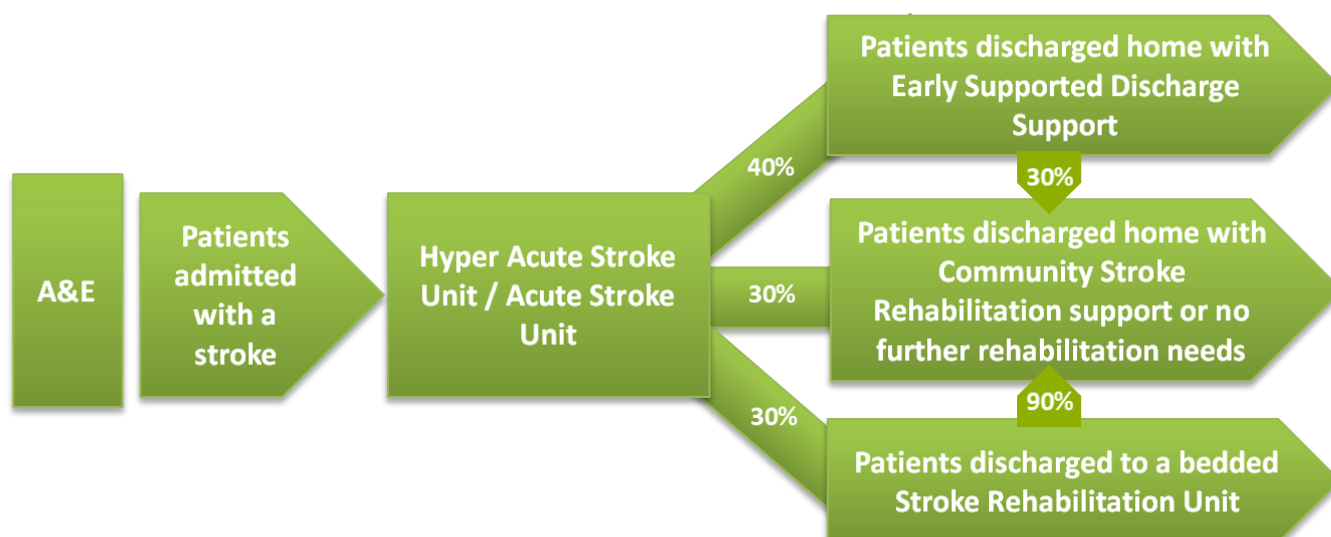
A&E

Patients admitted with a stroke

Hyper Acute Stroke Unit / Acute Stroke Unit

40%

30%

30%

Patients discharged home with Early Supported Discharge Support

30%

Patients discharged home with Community Stroke Rehabilitation support or no further rehabilitation needs

90%

Patients discharged to a bedded Stroke Rehabilitation Unit